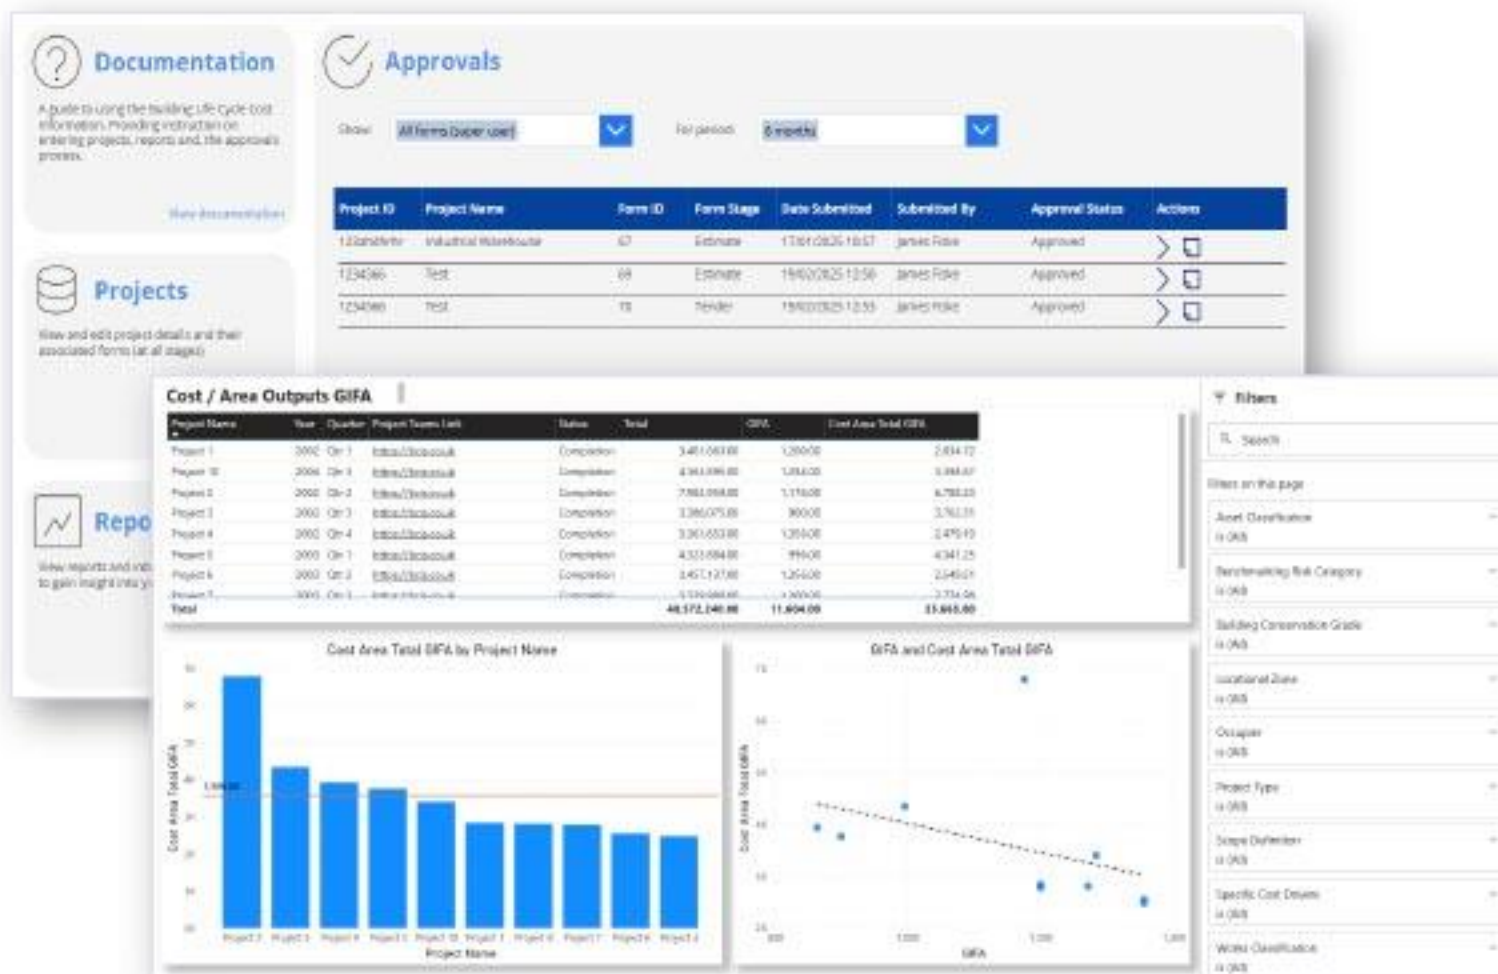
Documentation

A guide to using the building Life Cycle cost information. Providing instruction on entering projects, reports and the approvals process.

View documentation

Projects

View and edit project details and their associated forms (at all stages)

Repo

View reports and ind to gain insight into y

Approvals

Show: All forms (super user)

For period: 6 months

| Project ID | Project Name | Form ID | Form Stage | Date Submitted | Submitted By | Approval Status | Actions |
|---|---|---|---|---|---|---|---|
| 123abdefe | Industrial Warehouse | 67 | Estimate | 17/01/2025 10:57 | James Fiske | Approved | |
| 1234566 | Test | 69 | Estimate | 19/02/2025 12:56 | James Fiske | Approved | |
| 1234566 | Test | 70 | Tender | 19/02/2025 12:55 | James Fiske | Approved | |

Cost / Area Outputs GIFA

| Project Name | Year | Quarter | Project Teams Link | Status | Total | GIFA | Cost Area Total GIFA |
|---|---|---|---|---|---|---|---|
| Project 1 | 2002 | Qtr 1 | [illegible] | Completion | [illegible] | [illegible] | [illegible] |
| Project 10 | 2004 | Qtr 1 | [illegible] | Completion | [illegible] | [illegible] | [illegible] |
| Project 2 | 2002 | Qtr 2 | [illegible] | Completion | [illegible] | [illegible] | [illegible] |
| Project 3 | 2002 | Qtr 3 | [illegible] | Completion | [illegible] | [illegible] | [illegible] |
| Project 4 | 2002 | Qtr 4 | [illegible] | Completion | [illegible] | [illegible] | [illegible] |
| Project 5 | 2003 | Qtr 1 | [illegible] | Completion | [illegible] | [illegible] | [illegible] |
| Project 6 | 2003 | Qtr 2 | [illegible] | Completion | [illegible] | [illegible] | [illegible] |
| Total | | | | | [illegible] | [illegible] | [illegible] |

Cost Area Total GIFA by Project Name

Cost Area Total GIFA

Project Name

GIFA and Cost Area Total GIFA

Cost Area Total GIFA

GIFA

Filters

Search

Filters on this page

Asset Classification
is (All)

Benchmarking Risk Category
is (All)

Building Conservation Grade
is (All)

Locational Zone
is (All)

Occupier
is (All)

Project Type
is (All)

Scope Definition
is (All)

Specific Cost Drivers
is (All)

Works Classification
is (All)